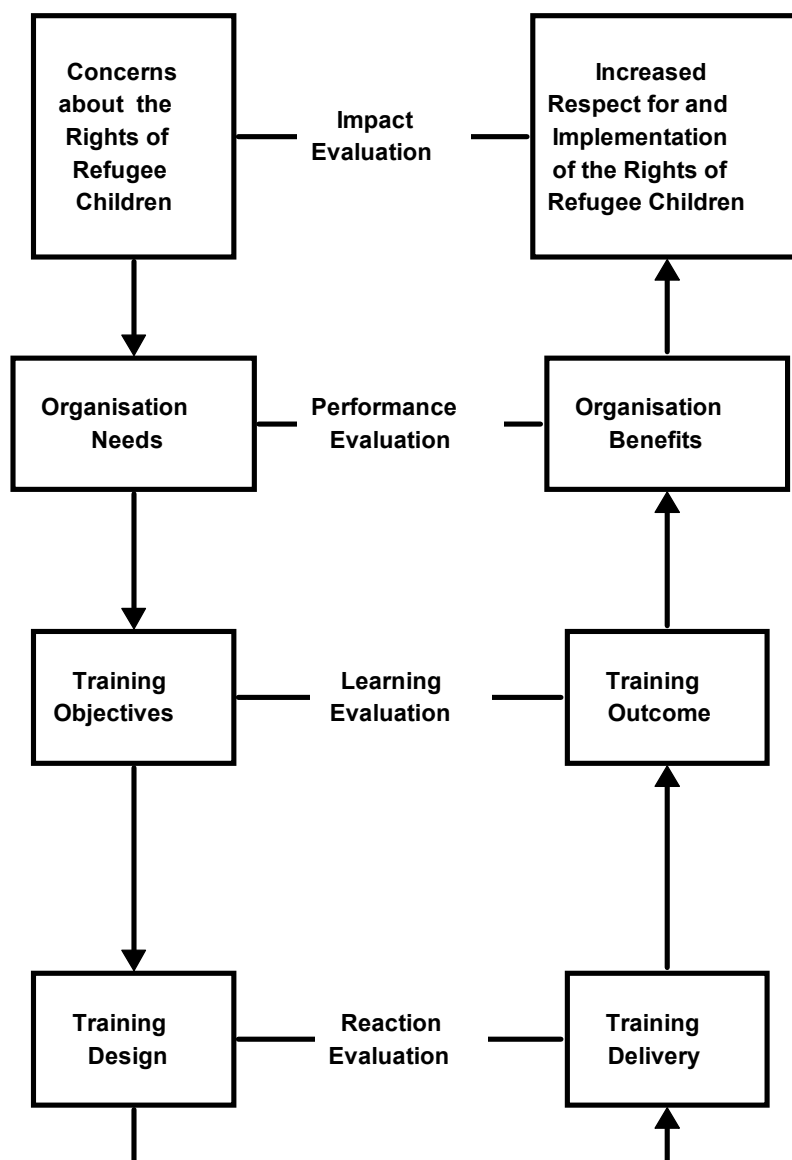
Concerns about the Rights of Refugee Children

Impact Evaluation

Increased Respect for and Implementation of the Rights of Refugee Children

Organisation Needs

Performance Evaluation

Organisation Benefits

Training Objectives

Learning Evaluation

Training Outcome

Training Design

Reaction Evaluation

Training Delivery